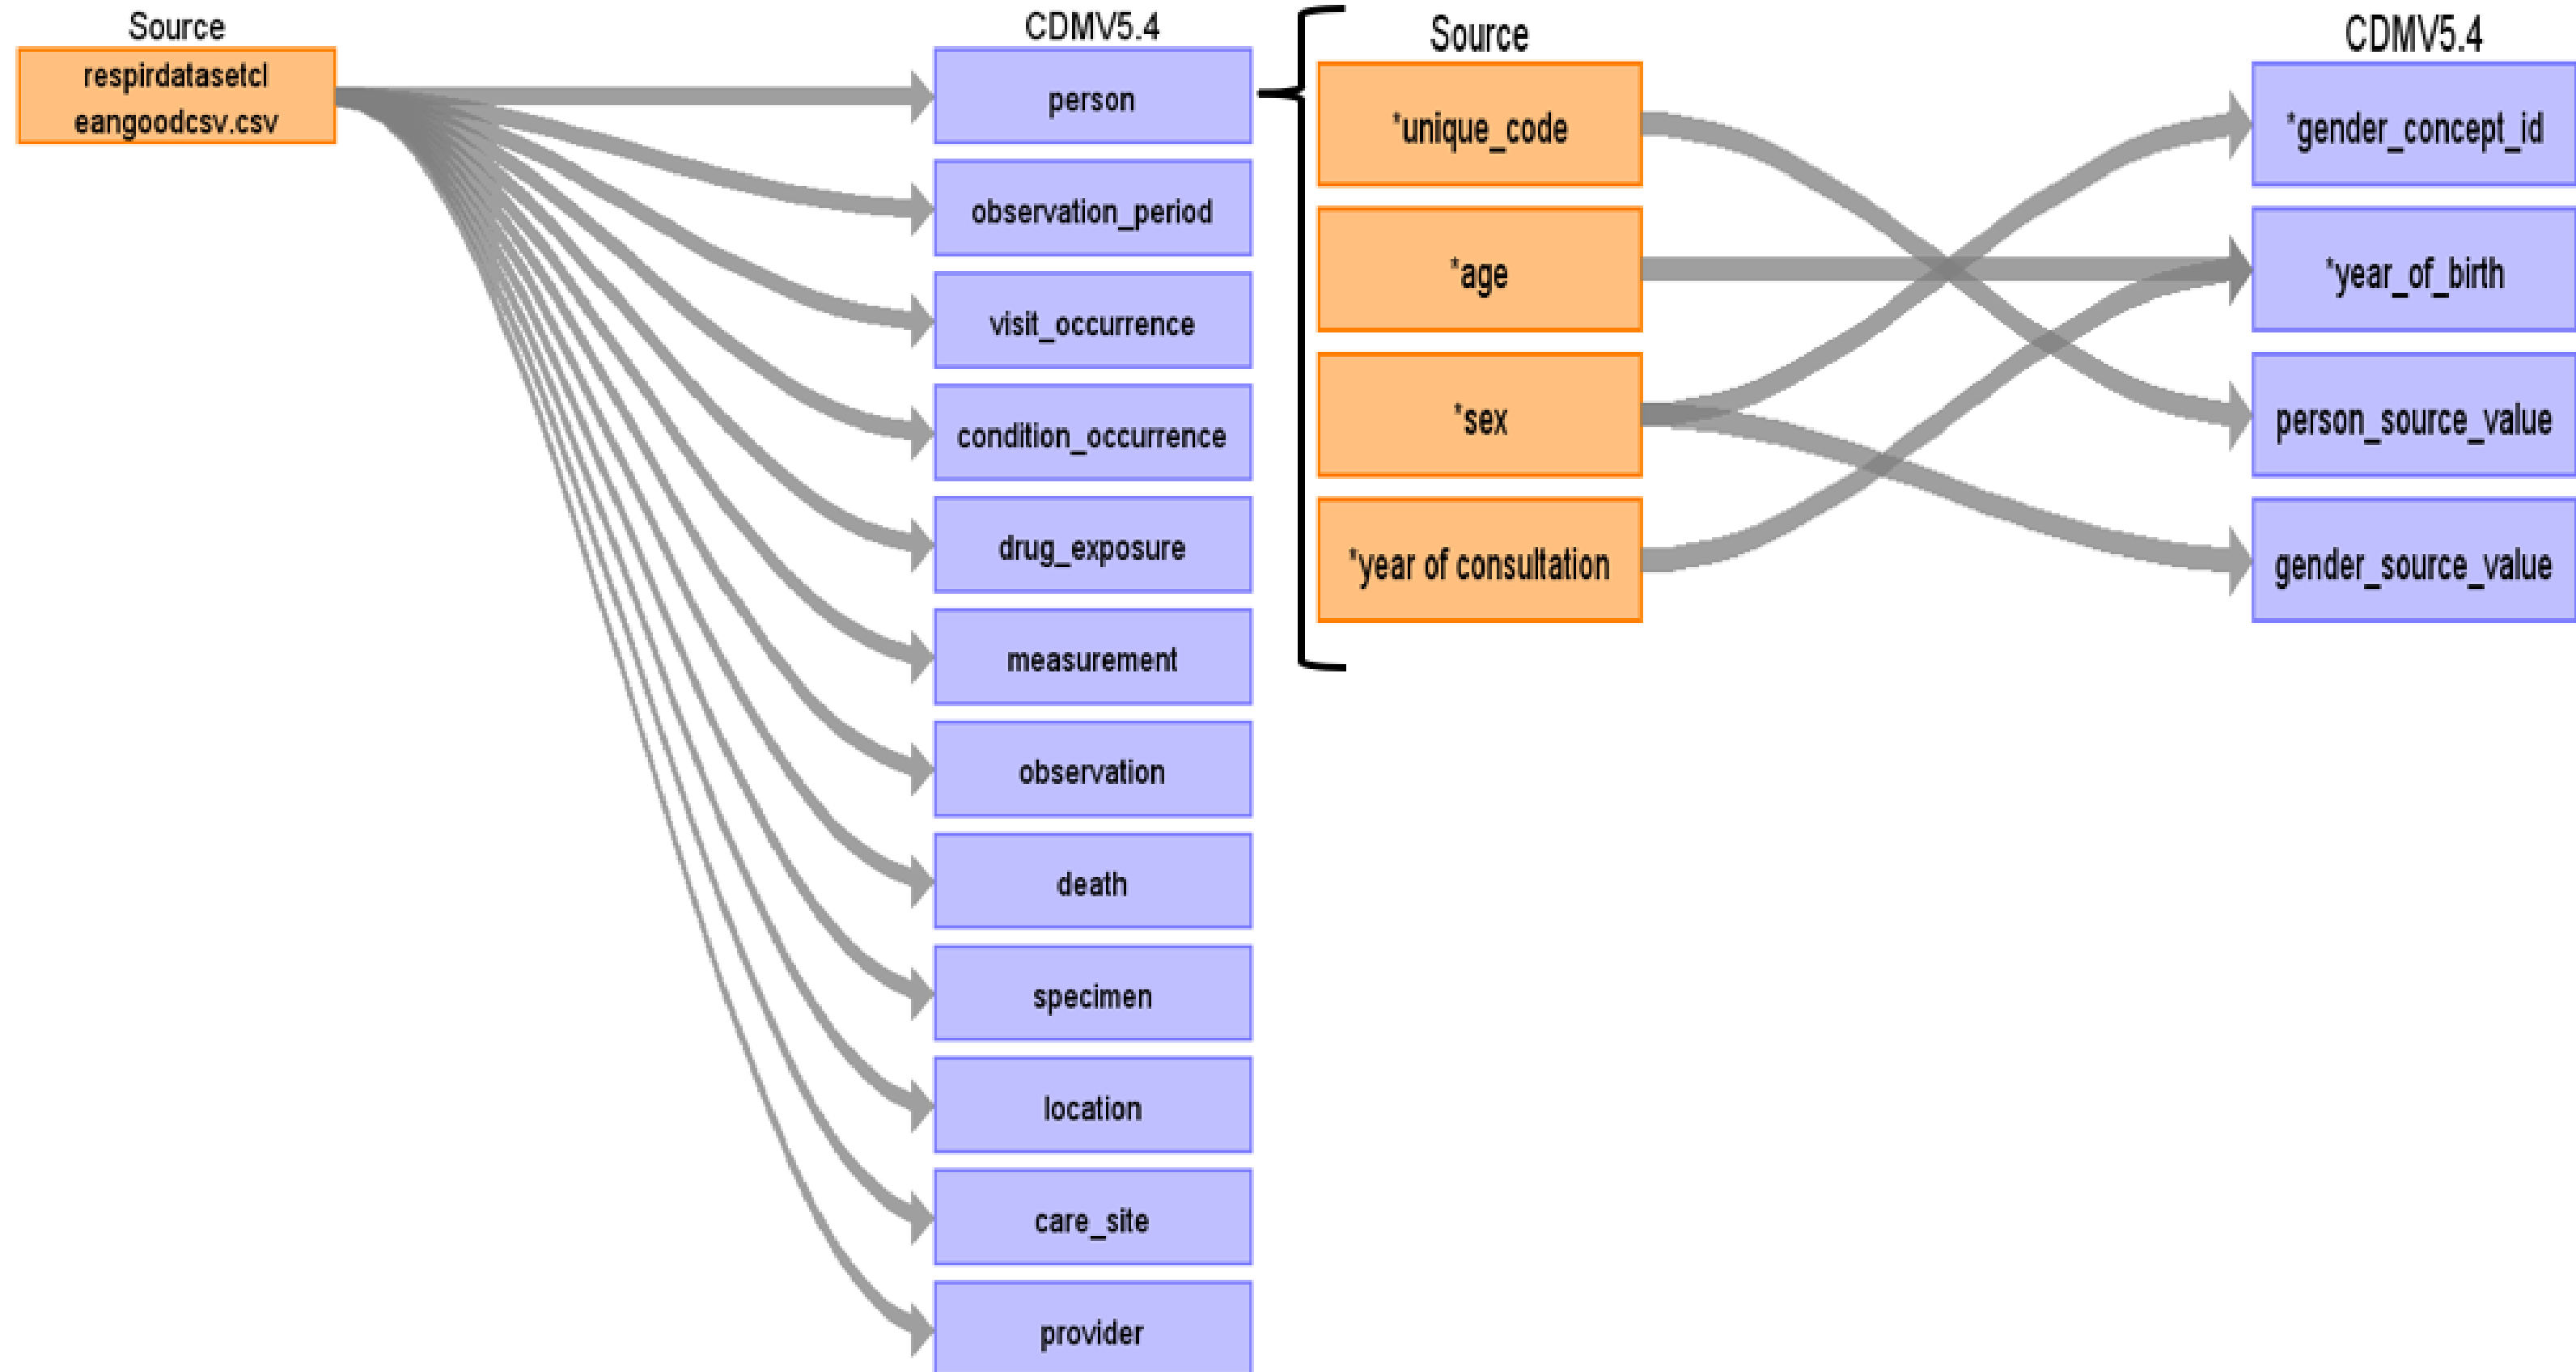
Source

respirdatasetcl eangoodcsv.csv

CDMV5.4

person

observation_period

visit_occurrence

condition_occurrence

drug_exposure

measurement

observation

death

specimen

location

care_site

provider

Source

*unique_code

*age

*sex

*year of consultation

CDMV5.4

*gender_concept_id

*year_of_birth

person_source_value

gender_source_value